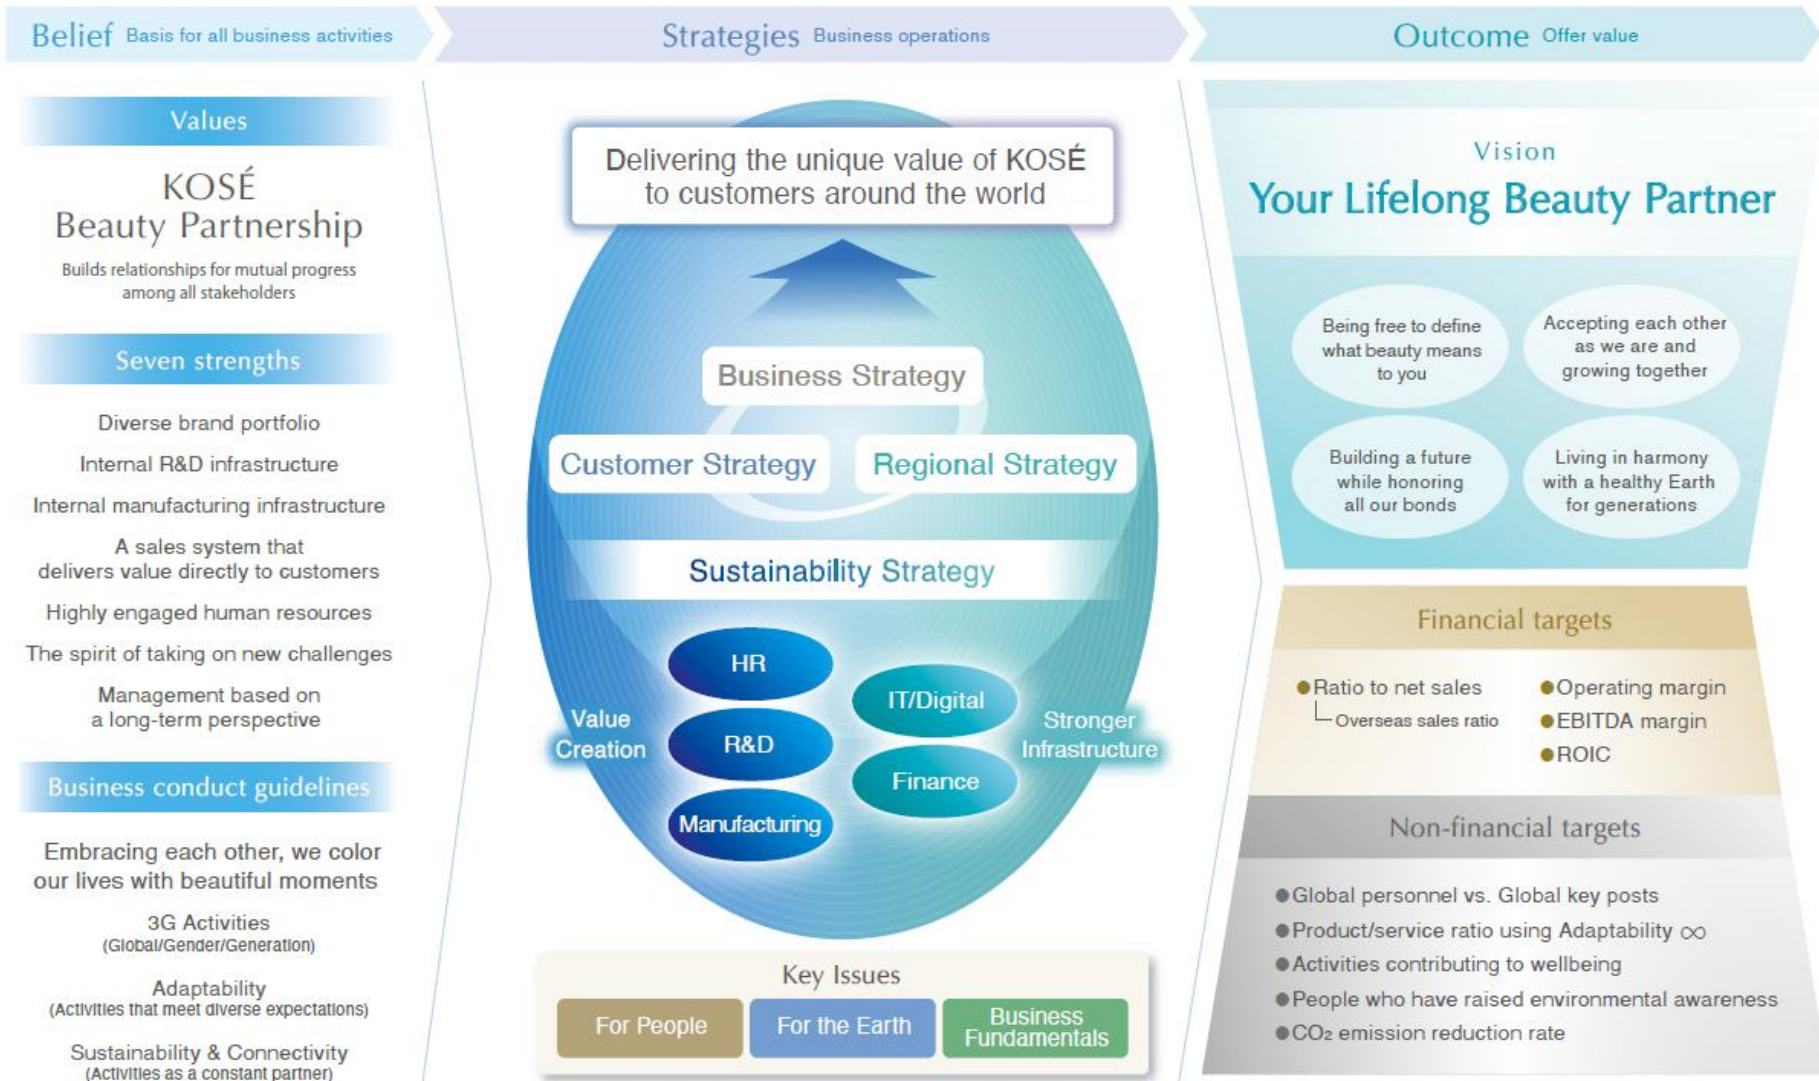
Belief Basis for all business activities

Values

KOSÉ Beauty Partnership

Builds relationships for mutual progress among all stakeholders

Seven strengths

Diverse brand portfolio

Internal R&D infrastructure

Internal manufacturing infrastructure

A sales system that delivers value directly to customers

Highly engaged human resources

The spirit of taking on new challenges

Management based on a long-term perspective

Business conduct guidelines

Embracing each other, we color our lives with beautiful moments

3G Activities (Global/Gender/Generation)

Adaptability (Activities that meet diverse expectations)

Sustainability & Connectivity (Activities as a constant partner)

Strategies Business operations

Delivering the unique value of KOSÉ to customers around the world

Business Strategy

Customer Strategy

Regional Strategy

Sustainability Strategy

Value Creation

HR

R&D

Manufacturing

IT/Digital

Finance

Stronger Infrastructure

Key Issues

For People

For the Earth

Business Fundamentals

Outcome Offer value

Vision

Your Lifelong Beauty Partner

Being free to define what beauty means to you

Accepting each other as we are and growing together

Building a future while honoring all our bonds

Living in harmony with a healthy Earth for generations

Financial targets

●Ratio to net sales
└Overseas sales ratio

●Operating margin
●EBITDA margin
●ROIC

Non-financial targets

●Global personnel vs. Global key posts
●Product/service ratio using Adaptability ∞
●Activities contributing to wellbeing
●People who have raised environmental awareness
●$CO_2$ emission reduction rate